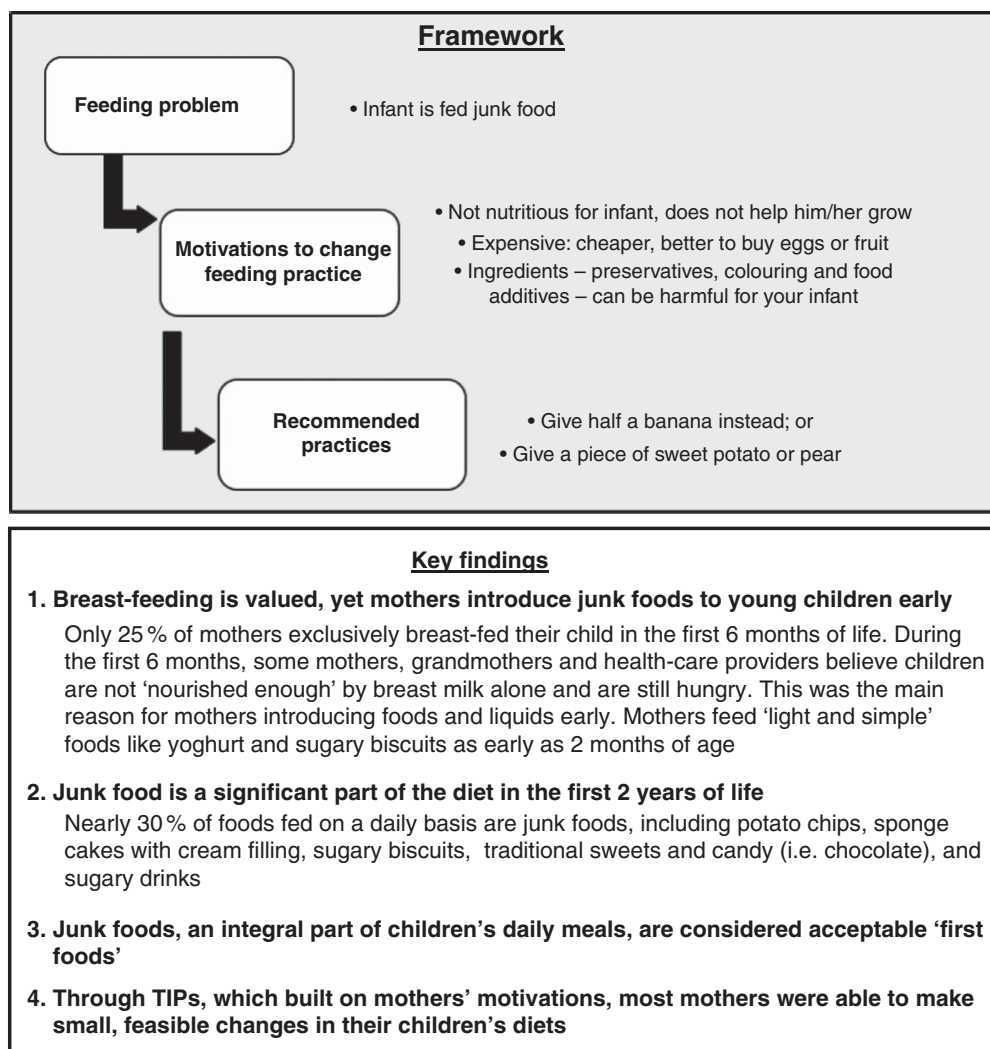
**Framework**

**Feeding problem**

• Infant is fed junk food

**Motivations to change feeding practice**

• Not nutritious for infant, does not help him/her grow
• Expensive: cheaper, better to buy eggs or fruit
• Ingredients – preservatives, colouring and food additives – can be harmful for your infant

**Recommended practices**

• Give half a banana instead; or
• Give a piece of sweet potato or pear

**Key findings**

**1. Breast-feeding is valued, yet mothers introduce junk foods to young children early**

Only 25 % of mothers exclusively breast-fed their child in the first 6 months of life. During the first 6 months, some mothers, grandmothers and health-care providers believe children are not 'nourished enough' by breast milk alone and are still hungry. This was the main reason for mothers introducing foods and liquids early. Mothers feed 'light and simple' foods like yoghurt and sugary biscuits as early as 2 months of age

**2. Junk food is a significant part of the diet in the first 2 years of life**

Nearly 30 % of foods fed on a daily basis are junk foods, including potato chips, sponge cakes with cream filling, sugary biscuits, traditional sweets and candy (i.e. chocolate), and sugary drinks

**3. Junk foods, an integral part of children's daily meals, are considered acceptable 'first foods'**

**4. Through TIPs, which built on mothers' motivations, most mothers were able to make small, feasible changes in their children's diets**